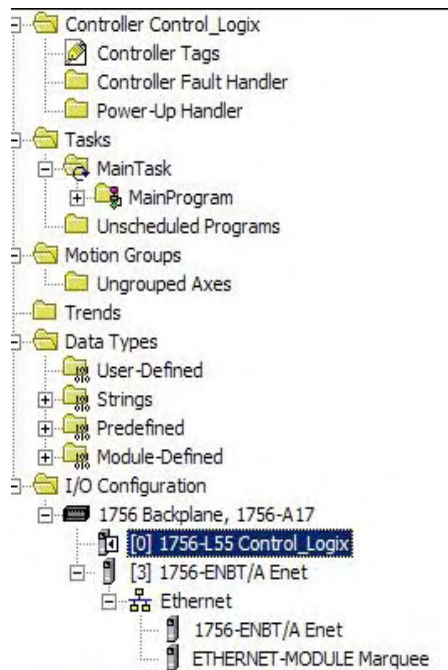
Controller Control_Logix
Controller Tags
Controller Fault Handler
Power-Up Handler
Tasks
MainTask
MainProgram
Unscheduled Programs
Motion Groups
Ungrouped Axes
Trends
Data Types
User-Defined
Strings
Predefined
Module-Defined
I/O Configuration
1756 Backplane, 1756-A17
[0] 1756-L55 Control_Logix
[3] 1756-ENBT/A Enet
Ethernet
1756-ENBT/A Enet
ETHERNET-MODULE Marquee